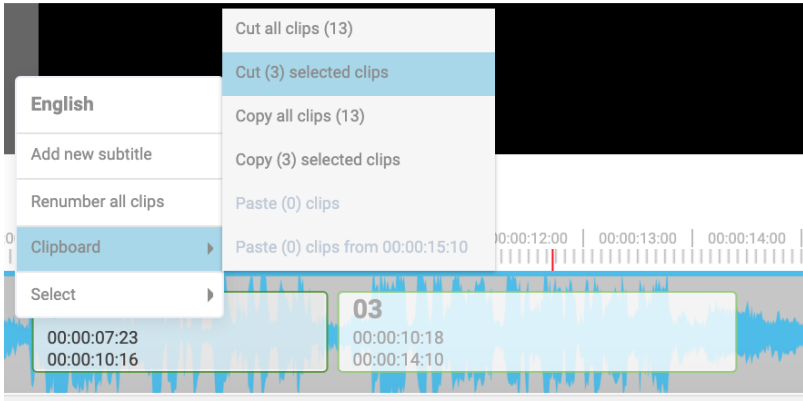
English
Add new subtitle
Renumber all clips
Clipboard
Select

Cut all clips (13)
Cut (3) selected clips
Copy all clips (13)
Copy (3) selected clips
Paste (0) clips
Paste (0) clips from 00:00:15:10

00:00:12:00 | 00:00:13:00 | 00:00:14:00

00:00:07:23
00:00:10:16

03
00:00:10:18
00:00:14:10